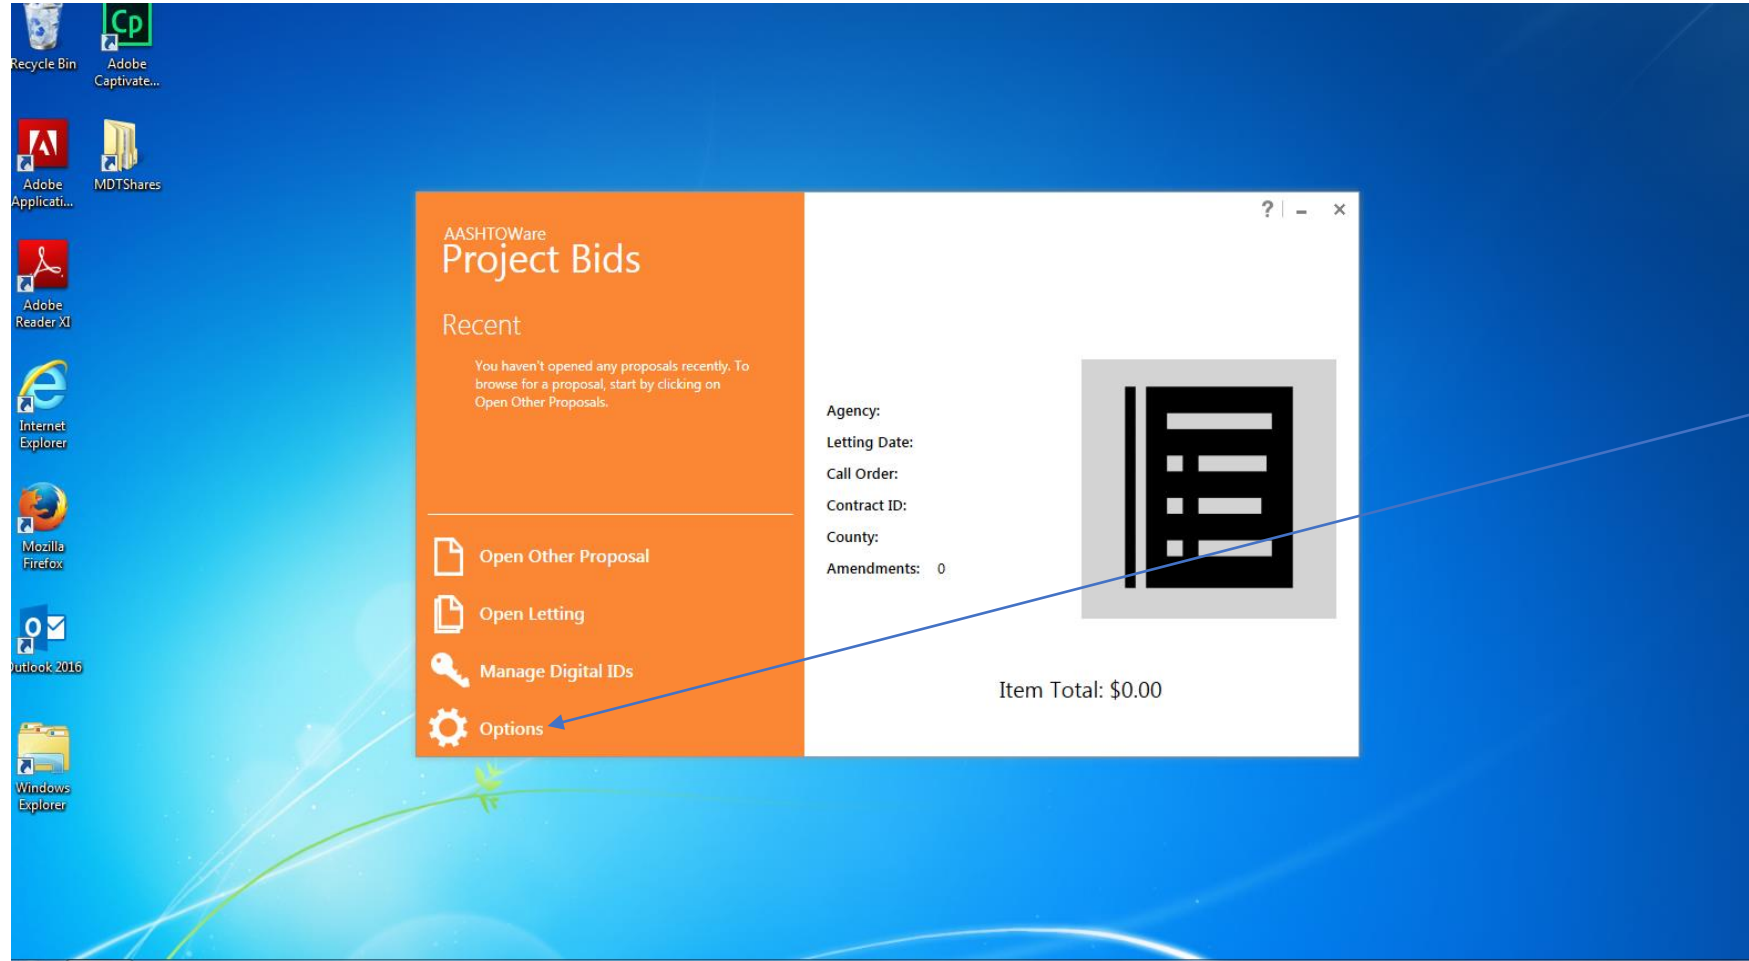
Recycle Bin

Cp

Adobe Captivate...

Adobe Applicati...

MDTShares

Adobe Reader XI

Internet Explorer

Mozilla Firefox

utlook 2016

Windows Explorer

AASHTOWare
Project Bids

Recent

You haven't opened any proposals recently. To browse for a proposal, start by clicking on Open Other Proposals.

Open Other Proposal

Open Letting

Manage Digital IDs

Options

? – ×

Agency:

Letting Date:

Call Order:

Contract ID:

County:

Amendments: 0

Item Total: $0.00